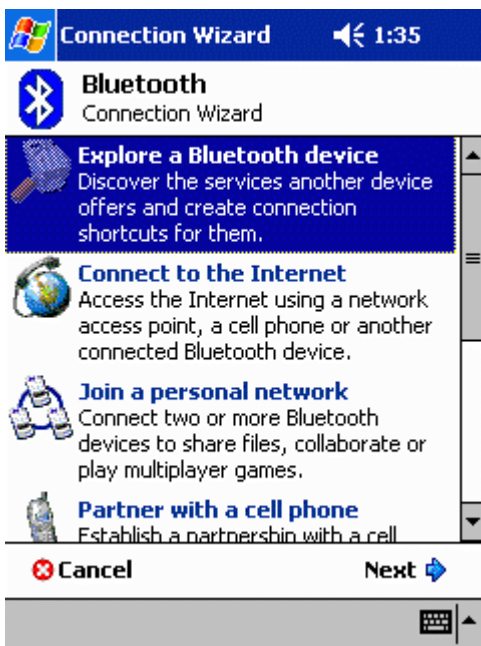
Connection Wizard 1:35

Bluetooth
Connection Wizard

Explore a Bluetooth device
Discover the services another device offers and create connection shortcuts for them.

Connect to the Internet
Access the Internet using a network access point, a cell phone or another connected Bluetooth device.

Join a personal network
Connect two or more Bluetooth devices to share files, collaborate or play multiplayer games.

Partner with a cell phone
Establish a partnership with a cell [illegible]

Cancel
Next